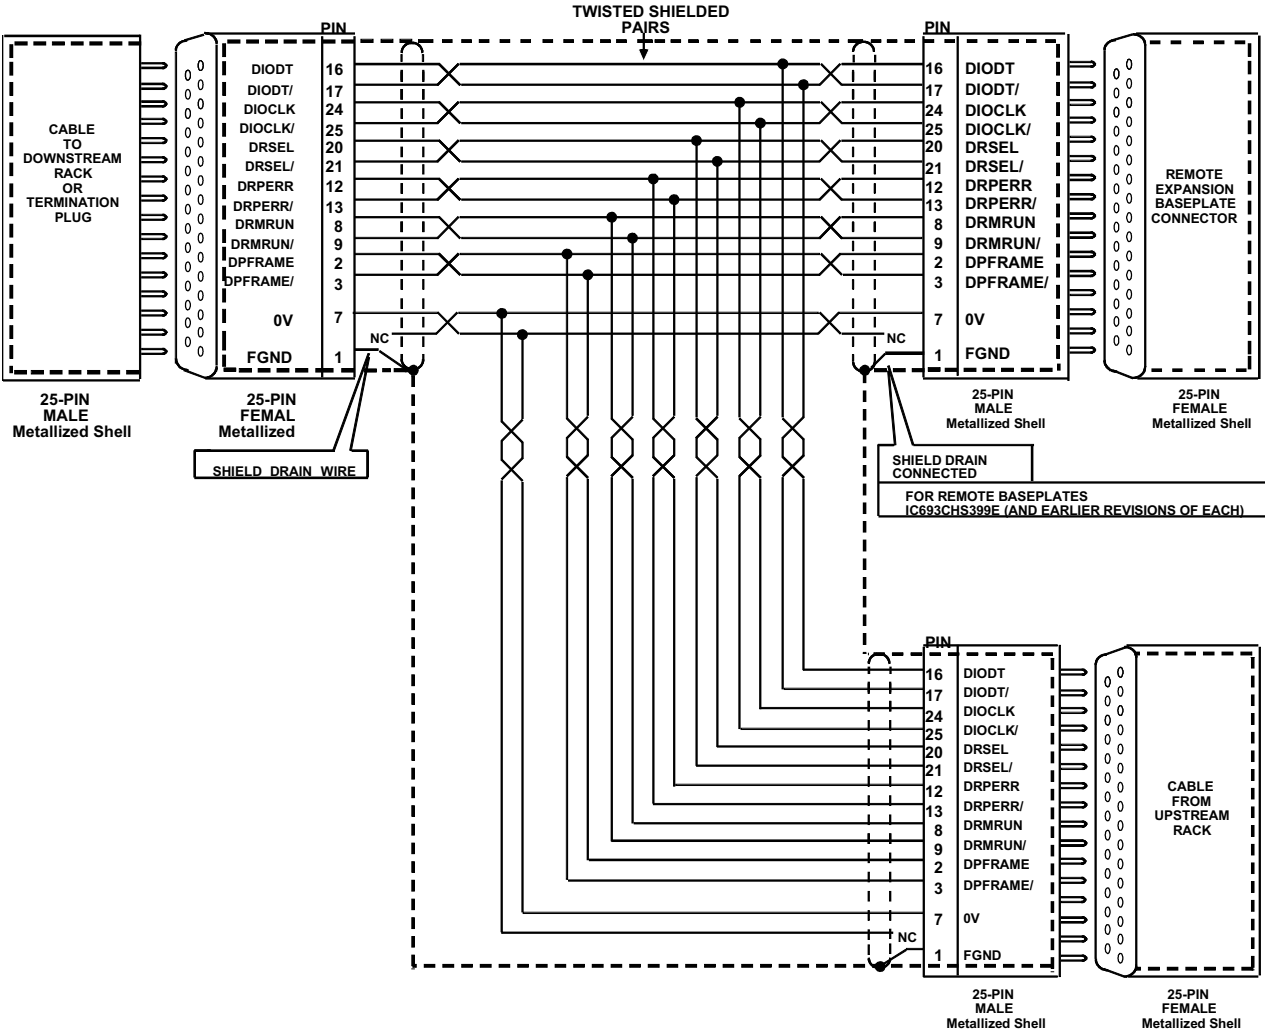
TWISTED SHIELDED PAIRS

CABLE TO DOWNSTREAM RACK OR TERMINATION PLUG

PIN

| DIODT | 16 |
|---|---|
| DIODT/ | 17 |
| DIOCLK | 24 |
| DIOCLK/ | 25 |
| DRSEL | 20 |
| DRSEL/ | 21 |
| DRPERR | 12 |
| DRPERR/ | 13 |
| DRMRUN | 8 |
| DRMRUN/ | 9 |
| DPFRAME | 2 |
| DPFRAME/ | 3 |
| 0V | 7 |
| FGND | 1 |

NC

25-PIN MALE Metallized Shell

25-PIN FEMAL Metallized

SHIELD DRAIN WIRE

PIN

| 16 | DIODT |
|---|---|
| 17 | DIODT/ |
| 24 | DIOCLK |
| 25 | DIOCLK/ |
| 20 | DRSEL |
| 21 | DRSEL/ |
| 12 | DRPERR |
| 13 | DRPERR/ |
| 8 | DRMRUN |
| 9 | DRMRUN/ |
| 2 | DPFRAME |
| 3 | DPFRAME/ |
| 7 | 0V |
| 1 | FGND |

NC

REMOTE EXPANSION BASEPLATE CONNECTOR

25-PIN MALE Metallized Shell

25-PIN FEMALE Metallized Shell

SHIELD DRAIN CONNECTED

FOR REMOTE BASEPLATES IC693CHS399E (AND EARLIER REVISIONS OF EACH)

PIN

| 16 | DIODT |
|---|---|
| 17 | DIODT/ |
| 24 | DIOCLK |
| 25 | DIOCLK/ |
| 20 | DRSEL |
| 21 | DRSEL/ |
| 12 | DRPERR |
| 13 | DRPERR/ |
| 8 | DRMRUN |
| 9 | DRMRUN/ |
| 2 | DPFRAME |
| 3 | DPFRAME/ |
| 7 | 0V |
| 1 | FGND |

NC

CABLE FROM UPSTREAM RACK

25-PIN MALE Metallized Shell

25-PIN FEMALE Metallized Shell